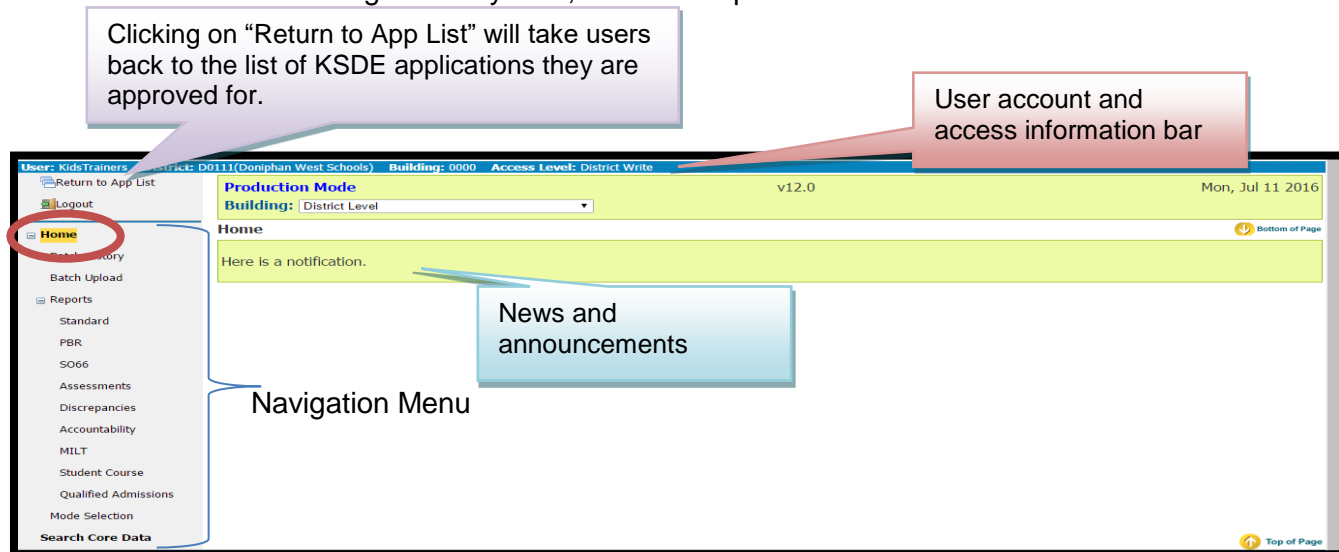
Clicking on “Return to App List” will take users back to the list of KSDE applications they are approved for.

User account and access information bar

User: KidsTrainers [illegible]trict: D0111(Doniphan West Schools) Building: 0000 Access Level: District Write

Return to App List

Logout

Home

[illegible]tory

Batch Upload

Reports

Standard

PBR

SO66

Assessments

Discrepancies

Accountability

MILT

Student Course

Qualified Admissions

Mode Selection

Search Core Data

Production Mode

v12.0

Mon, Jul 11 2016

Building: District Level

Home

Bottom of Page

Here is a notification.

News and announcements

Navigation Menu

Top of Page